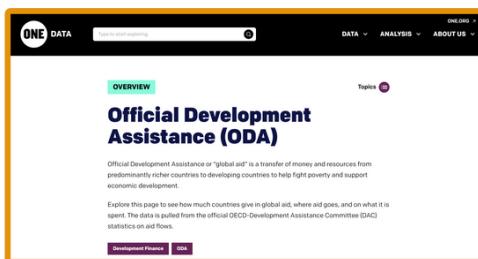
ONE DATA

Type to start exploring

ONE.ORG ↗

DATA ⌄ ANALYSIS ⌄ ABOUT US ⌄

OVERVIEW

Topics

Official Development Assistance (ODA)

Official Development Assistance or "global aid" is a transfer of money and resources from predominantly richer countries to developing countries to help fight poverty and support economic development.

Explore this page to see how much countries give in global aid, where aid goes, and on what it is spent. The data is pulled from the official OECD-Development Assistance Committee (DAC) statistics on aid flows.

Development Finance

ODA